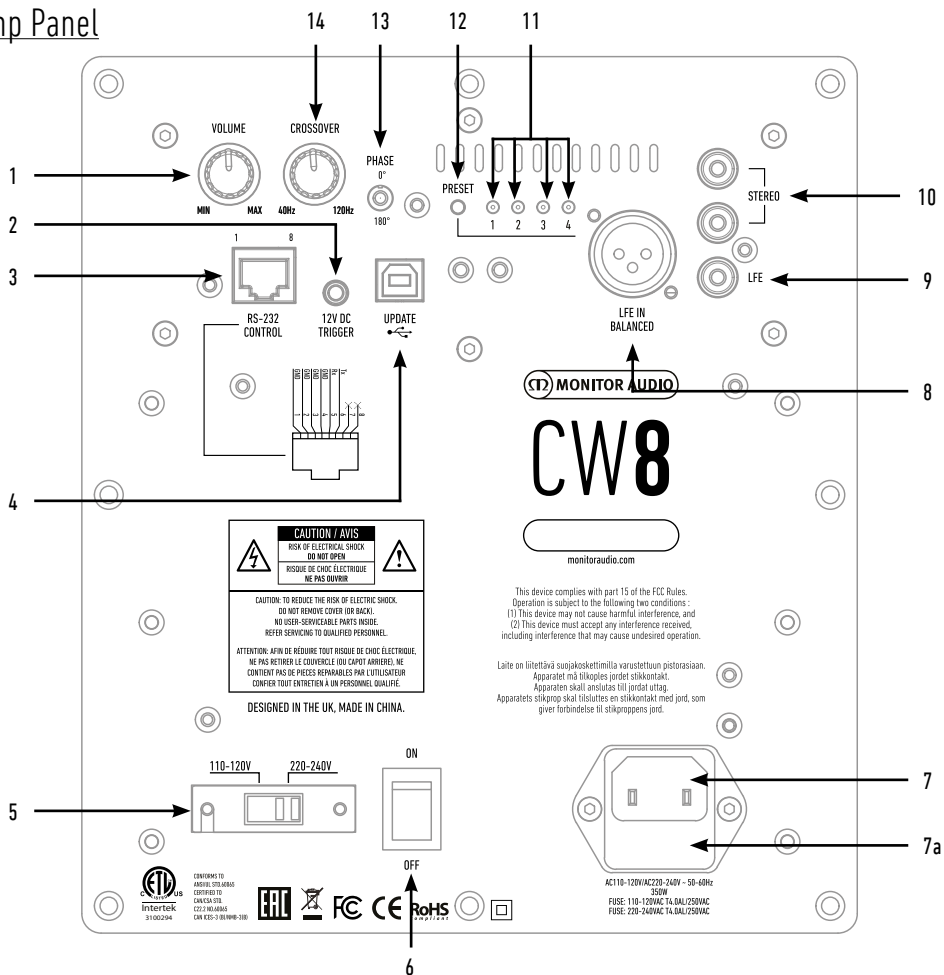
mp Panel

14 13 12 11

1

2

3

VOLUME
MIN MAX

CROSSOVER
40Hz 120Hz

PHASE
0°
180°

PRESET

1 2 3 4

STEREO

10

LFE

9

1 8
RS-232
CONTROL

12V DC
TRIGGER

UPDATE

LFE IN
BALANCED

8

MONITOR AUDIO

CW8

4

monitoraudio.com

CAUTION / AVIS
RISK OF ELECTRICAL SHOCK
DO NOT OPEN
RISQUE DE CHOC ÉLECTRIQUE
NE PAS OUVRIR

CAUTION: TO REDUCE THE RISK OF ELECTRIC SHOCK. DO NOT REMOVE COVER (OR BACK). NO USER-SERVICEABLE PARTS INSIDE. REFER SERVICING TO QUALIFIED PERSONNEL.

ATTENTION: AFIN DE RÉDUIRE TOUT RISQUE DE CHOC ÉLECTRIQUE, NE PAS RETIRER LE COUVERCLE (OU CAPOT ARRIERE), NE CONTIENT PAS DE PIECES REPARABLES PAR L'UTILISATEUR CONFIER TOUT ENTRETIEN À UN PERSONNEL QUALIFIÉ.

DESIGNED IN THE UK, MADE IN CHINA.

This device complies with part 15 of the FCC Rules. Operation is subject to the following two conditions : (1) This device may not cause harmful interference, and (2) This device must accept any interference received, including interference that may cause undesired operation.

Laite on liitettävä suojakoskettimilla varustettuun pistorasiaan. Apparatet må tilkoples jordet stikkontakt. Apparaten skall anslutas till jordat uttag. Apparatets stikprop skal tilsluttes en stikkontakt med jord, som giver forbindelse til stikproppens jord.

ON

110-120V 220-240V

5

7

7a

OFF

Intertek
3100294

CONFORMS TO ANSI/UL STD.60065 CERTIFIED TO CAN/CSA STD. C22.2 NO.60065 CAN ICES-3 (B)/NMB-3(B)

FC CE RoHS

AC110-120V/AC220-240V ~ 50-60Hz
350W
FUSE: 110-120VAC T4.0AL/250VAC
FUSE: 220-240VAC T4.0AL/250VAC

6